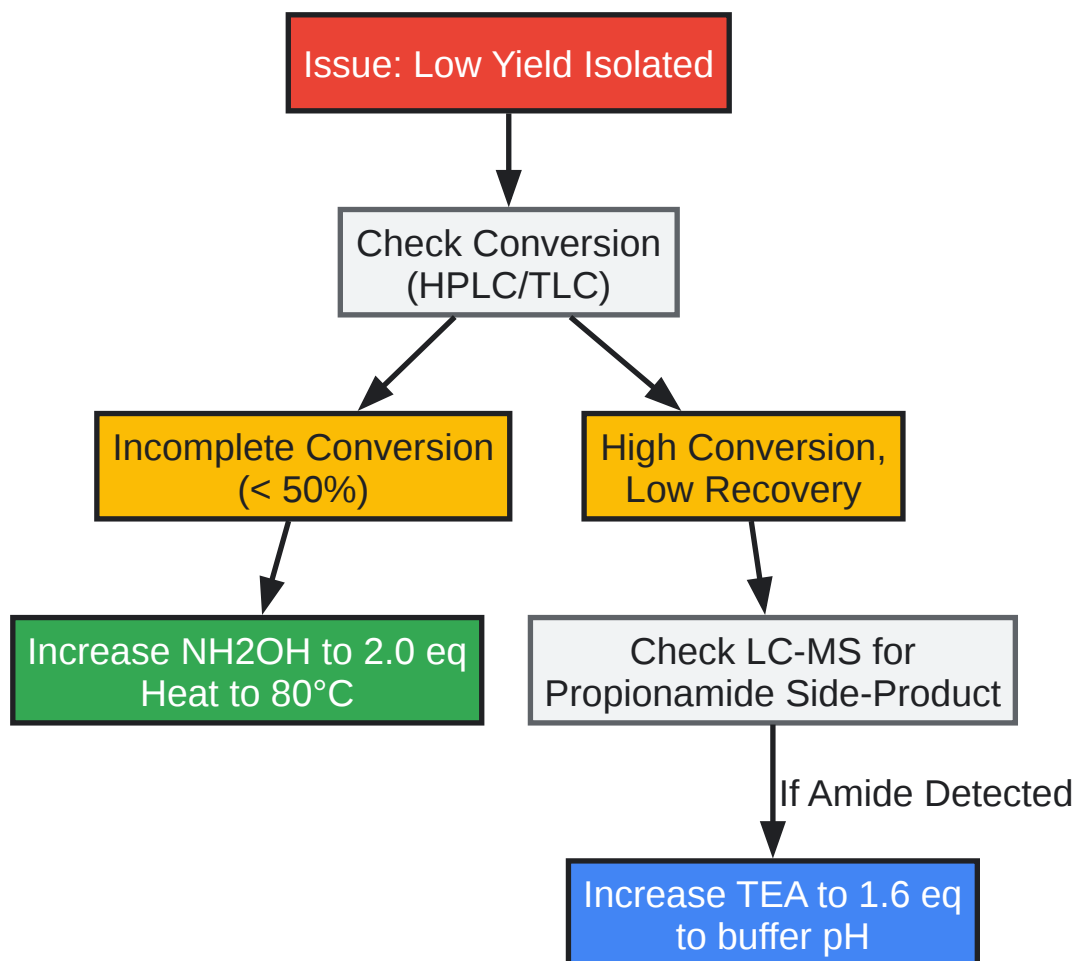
Issue: Low Yield Isolated

Check Conversion (HPLC/TLC)

Incomplete Conversion (< 50%)

High Conversion, Low Recovery

Increase NH2OH to 2.0 eq Heat to 80°C

Check LC-MS for Propionamide Side-Product

If Amide Detected

Increase TEA to 1.6 eq to buffer pH